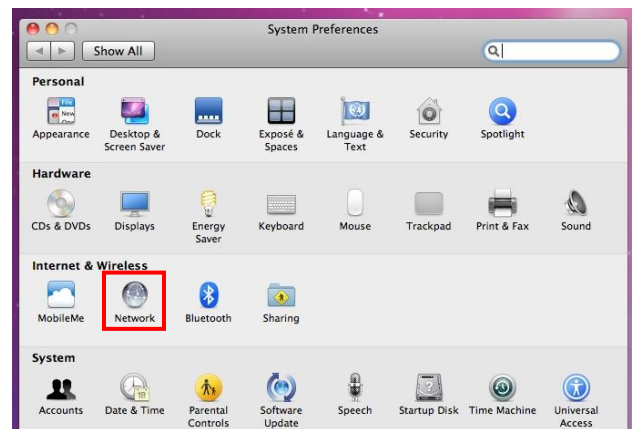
System Preferences

Show All

Personal

Appearance
Desktop & Screen Saver
Dock
Exposé & Spaces
Language & Text
Security
Spotlight

Hardware

CDs & DVDs
Displays
Energy Saver
Keyboard
Mouse
Trackpad
Print & Fax
Sound

Internet & Wireless

MobileMe
Network
Bluetooth
Sharing

System

Accounts
Date & Time
Parental Controls
Software Update
Speech
Startup Disk
Time Machine
Universal Access